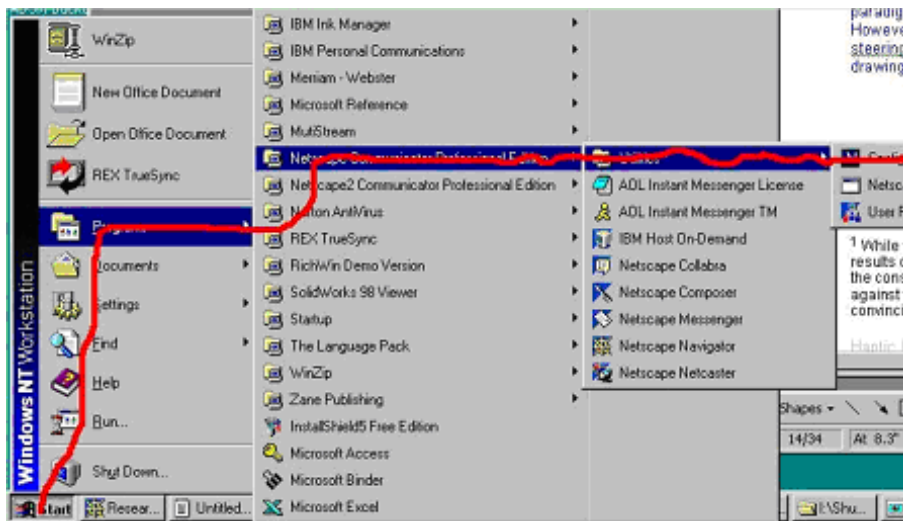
WinZip

New Office Document

Open Office Document

REX TrueSync

Programs

Documents

Settings

Find

Help

Run...

Shut Down...

Windows NT Workstation

Start

Resear...

Untitled...

IBM Ink Manager

IBM Personal Communications

Merriam - Webster

Microsoft Reference

MultiStream

Netscape Communicator Professional Edition

Netscape2 Communicator Professional Edition

Norton AntiVirus

REX TrueSync

RichWin Demo Version

SolidWorks 98 Viewer

Startup

The Language Pack

WinZip

Zane Publishing

InstallShield5 Free Edition

Microsoft Access

Microsoft Binder

Microsoft Excel

Utilities

AOL Instant Messenger License

AOL Instant Messenger TM

IBM Host On-Demand

Netscape Collabra

Netscape Composer

Netscape Messenger

Netscape Navigator

Netscape Netcaster

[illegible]

Netsc

User F

paradig

Howeve

steering

drawing

¹ While

results c

the cons

against

convinci

Haptic

Shapes ▾

14/34

At 8.3"

I:\Shu...